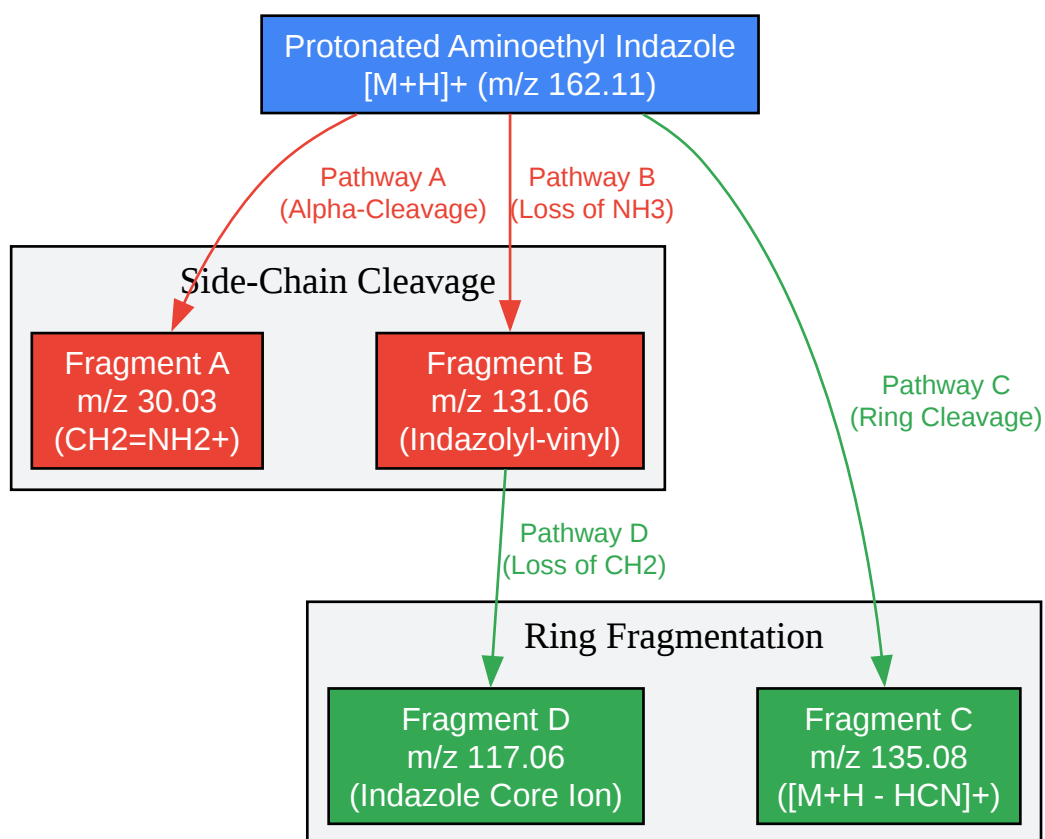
Protonated Aminoethyl Indazole
[M+H]+ (m/z 162.11)

Pathway A
(Alpha-Cleavage)

Pathway B
(Loss of NH3)

Side-Chain Cleavage

Fragment A
m/z 30.03
(CH2=NH2+)

Fragment B
m/z 131.06
(Indazolyl-vinyl)

Pathway C
(Ring Cleavage)

Pathway D
(Loss of CH2)

Ring Fragmentation

Fragment D
m/z 117.06
(Indazole Core Ion)

Fragment C
m/z 135.08
([M+H - HCN]+)